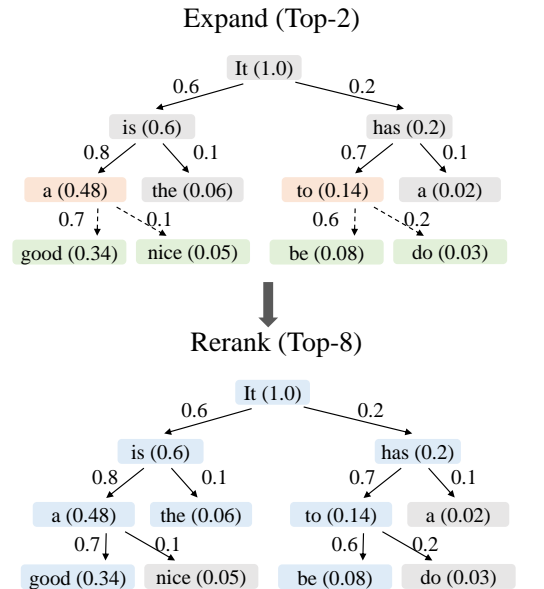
Expand (Top-2)

It (1.0)
0.6
0.2
is (0.6)
has (0.2)
0.8
0.1
0.7
0.1
a (0.48)
the (0.06)
to (0.14)
a (0.02)
0.7
0.1
0.6
0.2
good (0.34)
nice (0.05)
be (0.08)
do (0.03)

Rerank (Top-8)

It (1.0)
0.6
0.2
is (0.6)
has (0.2)
0.8
0.1
0.7
0.1
a (0.48)
the (0.06)
to (0.14)
a (0.02)
0.7
0.1
0.6
0.2
good (0.34)
nice (0.05)
be (0.08)
do (0.03)